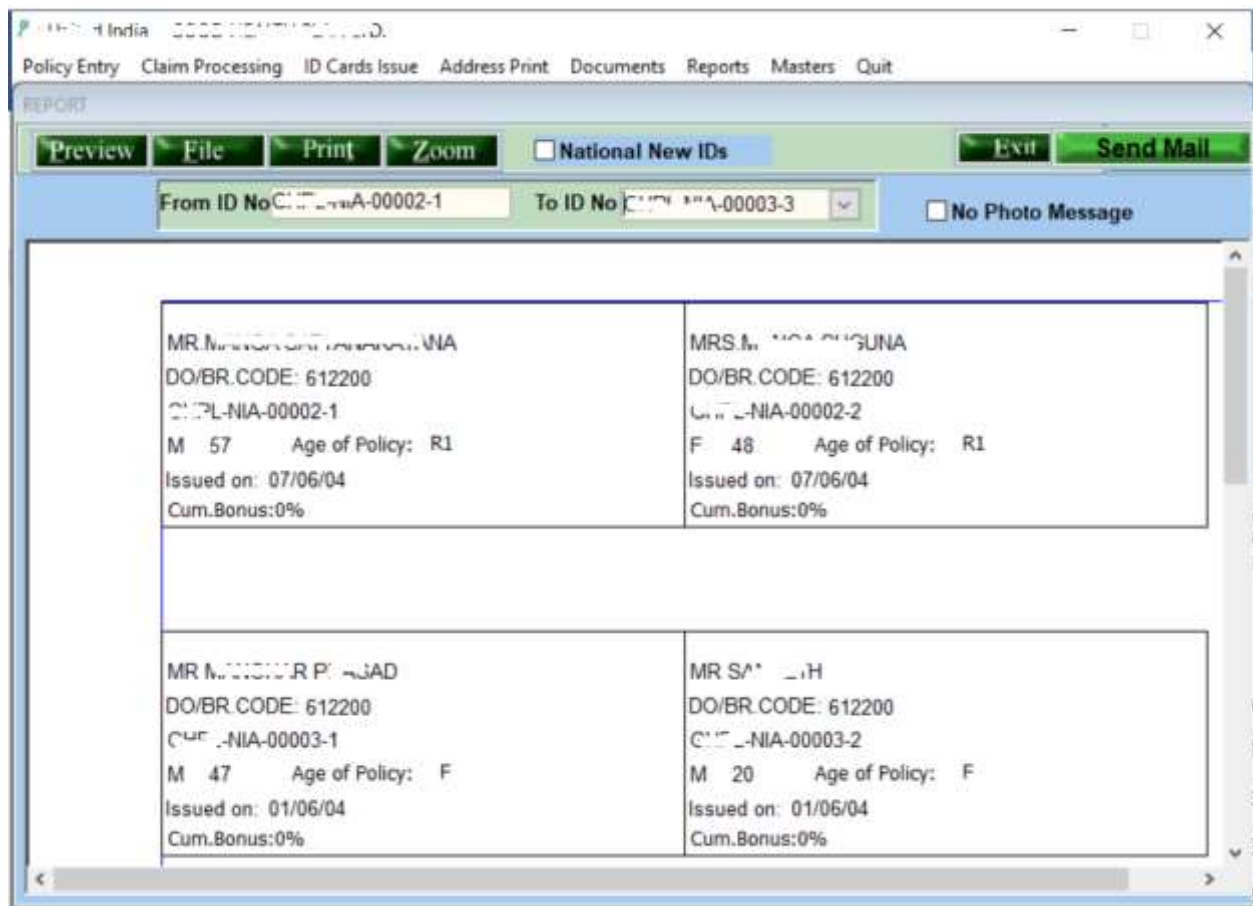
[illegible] India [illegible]

Policy Entry Claim Processing ID Cards Issue Address Print Documents Reports Masters Quit

REPORT

Preview File Print Zoom National New IDs Exit Send Mail

From ID No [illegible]A-00002-1 To ID No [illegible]-00003-3 No Photo Message

| MR.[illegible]NA<br>DO/BR.CODE: 612200<br>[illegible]PL-NIA-00002-1<br>M 57 Age of Policy: R1<br>Issued on: 07/06/04<br>Cum.Bonus:0% | MRS.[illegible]GUNA<br>DO/BR.CODE: 612200<br>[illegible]-NIA-00002-2<br>F 48 Age of Policy: R1<br>Issued on: 07/06/04<br>Cum.Bonus:0% |
|---|---|
| MR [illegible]R P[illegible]SAD<br>DO/BR.CODE: 612200<br>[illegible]-NIA-00003-1<br>M 47 Age of Policy: F<br>Issued on: 01/06/04<br>Cum.Bonus:0% | MR SA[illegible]H<br>DO/BR.CODE: 612200<br>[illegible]-NIA-00003-2<br>M 20 Age of Policy: F<br>Issued on: 01/06/04<br>Cum.Bonus:0% |